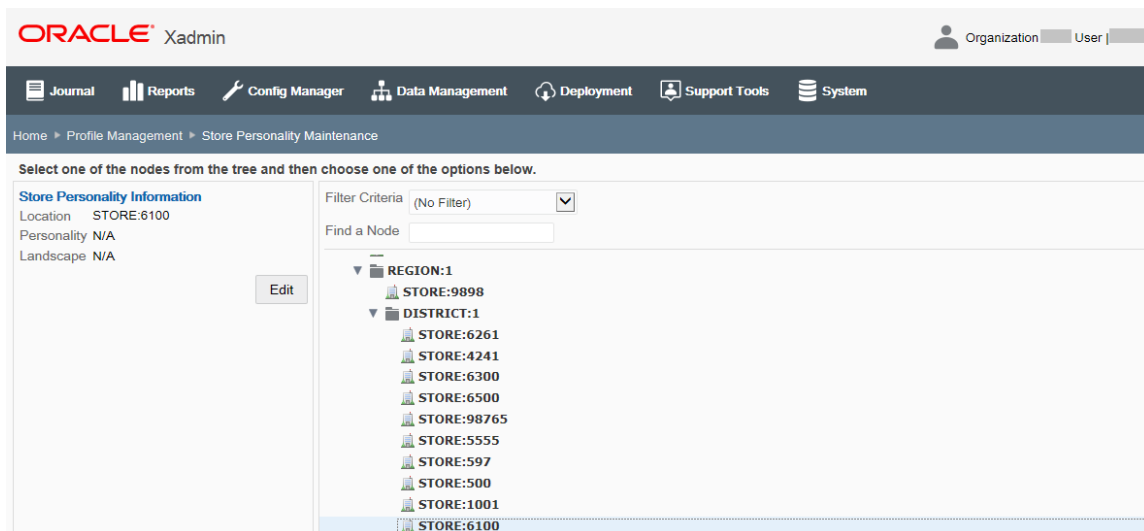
ORACLE® Xadmin

Organization User |

Journal Reports Config Manager Data Management Deployment Support Tools System

Home ▸ Profile Management ▸ Store Personality Maintenance

Select one of the nodes from the tree and then choose one of the options below.

Store Personality Information
Location STORE:6100
Personality N/A
Landscape N/A

Edit

Filter Criteria (No Filter)

Find a Node

REGION:1
STORE:9898
DISTRICT:1
STORE:6261
STORE:4241
STORE:6300
STORE:6500
STORE:98765
STORE:5555
STORE:597
STORE:500
STORE:1001
STORE:6100